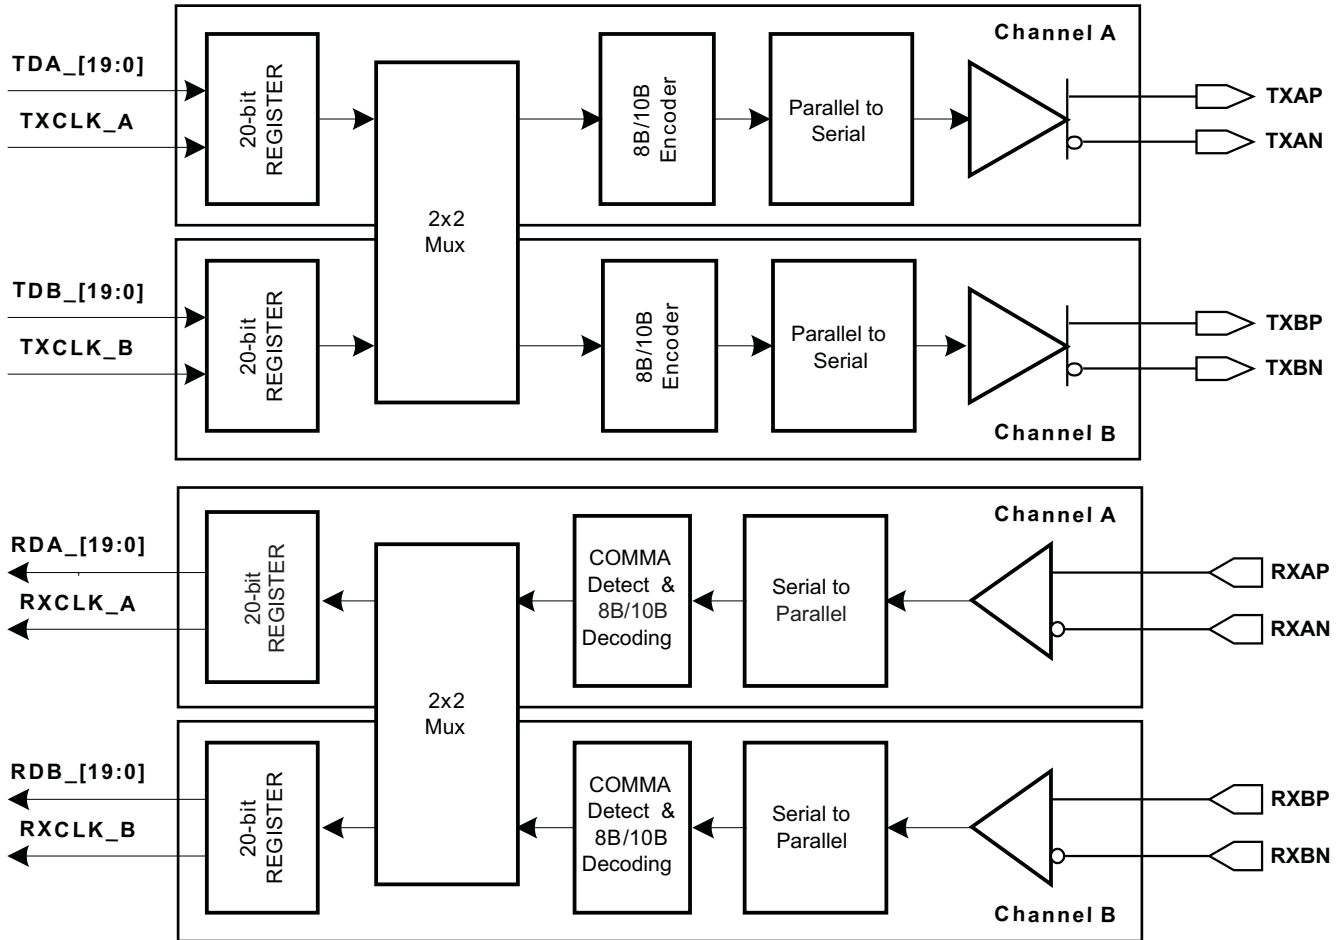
Channel A

TDA_[19:0]

TXCLK_A

20-bit REGISTER

2x2 Mux

8B/10B Encoder

Parallel to Serial

TXAP

TXAN

TDB_[19:0]

TXCLK_B

20-bit REGISTER

8B/10B Encoder

Parallel to Serial

TXBP

TXBN

Channel B

Channel A

RDA_[19:0]

RXCLK_A

20-bit REGISTER

2x2 Mux

COMMA Detect & 8B/10B Decoding

Serial to Parallel

RXAP

RXAN

RDB_[19:0]

RXCLK_B

20-bit REGISTER

COMMA Detect & 8B/10B Decoding

Serial to Parallel

RXBP

RXBN

Channel B